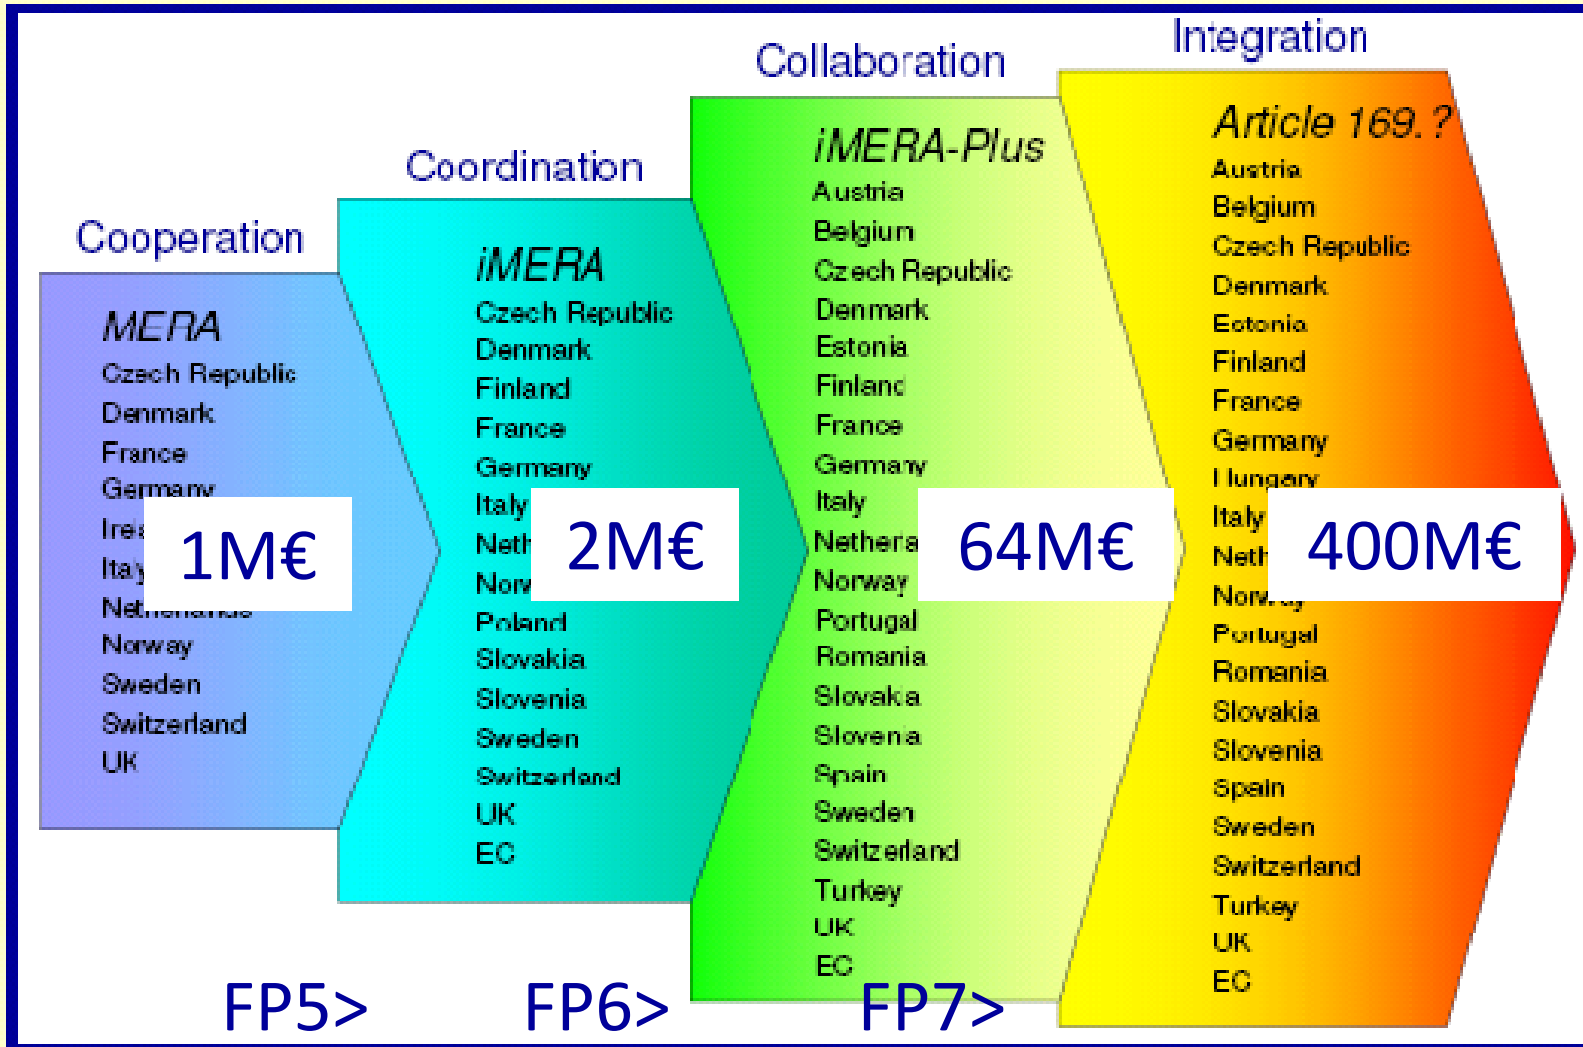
Cooperation

MERA
Czech Republic
Denmark
France
Germany
Ire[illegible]
Ita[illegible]
Ne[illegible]
Norway
Sweden
Switzerland
UK

1M€

Coordination

iMERA
Czech Republic
Denmark
Finland
France
Germany
Italy
Neth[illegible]
Nor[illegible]
Poland
Slovakia
Slovenia
Sweden
Switzerland
UK
EC

2M€

Collaboration

iMERA-Plus
Austria
Belgium
Czech Republic
Denmark
Estonia
Finland
France
Germany
Italy
Nethe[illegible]
Norway
Portugal
Romania
Slovakia
Slovenia
Spain
Sweden
Switzerland
Turkey
UK
EC

64M€

Integration

Article 169.?
Austria
Belgium
Czech Republic
Denmark
Estonia
Finland
France
Germany
Hungary
Italy
Neth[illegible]
Nor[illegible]
Portugal
Romania
Slovakia
Slovenia
Spain
Sweden
Switzerland
Turkey
UK
EC

400M€

FP5>
FP6>
FP7>